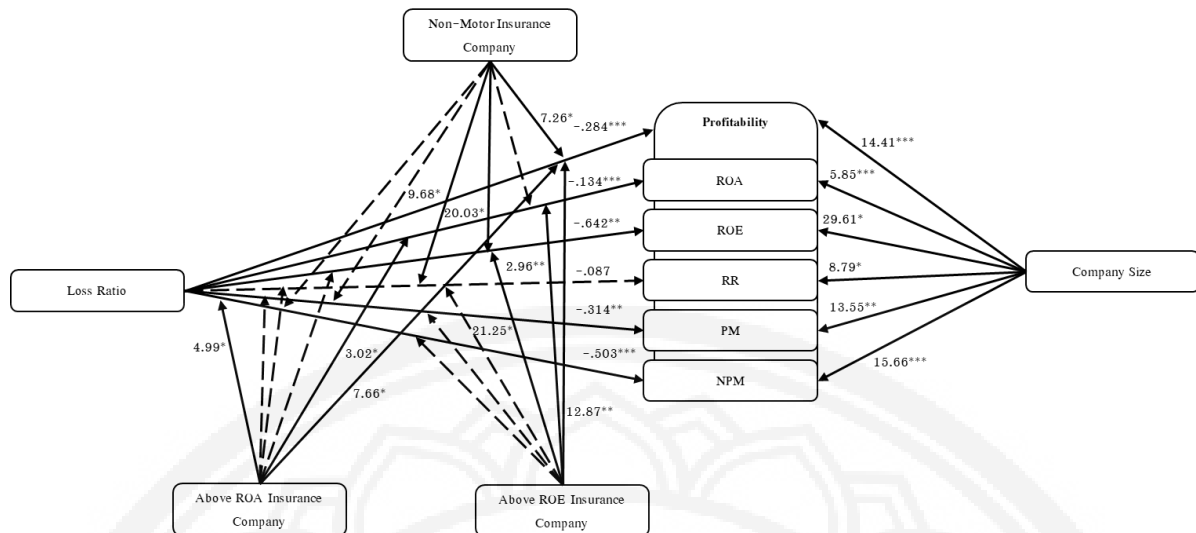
Non-Motor Insurance Company

Profitability

ROA

ROE

RR

PM

NPM

Loss Ratio

Company Size

Above ROA Insurance Company

Above ROE Insurance Company

7.26*

-.284***

9.68*

20.03*

-.134***

-.642**

2.96**

-.087

-.314**

21.25*

-.503***

4.99*

3.02*

7.66*

12.87**

14.41***

5.85***

29.61*

8.79*

13.55**

15.66***